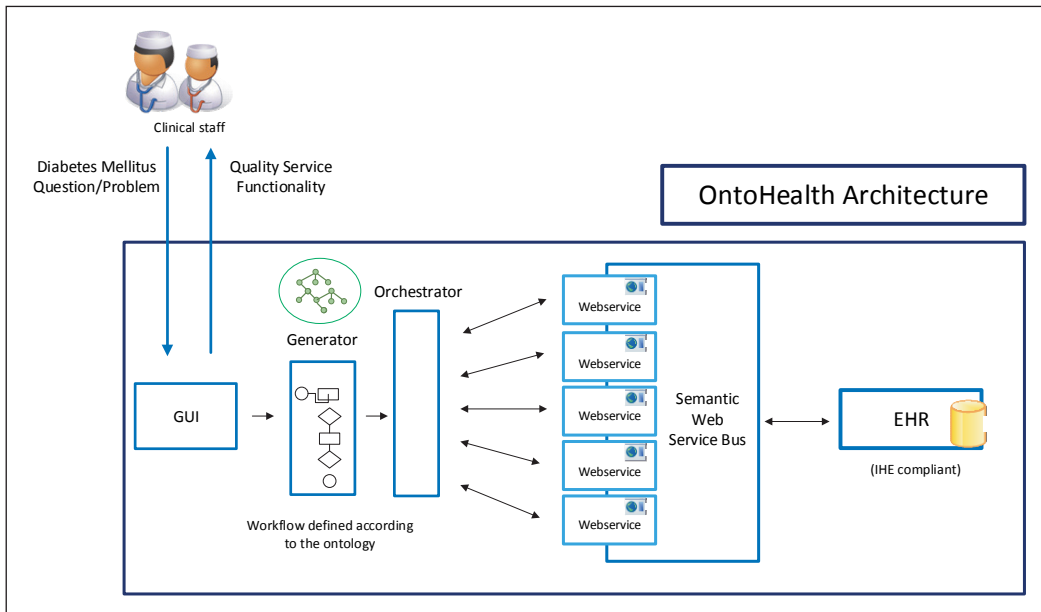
Clinical staff

Diabetes Mellitus
Question/Problem

Quality Service
Functionality

OntoHealth Architecture

Generator

Orchestrator

GUI

Workflow defined according to the ontology

Webservice

Webservice

Webservice

Webservice

Webservice

Semantic
Web
Service Bus

EHR

(IHE compliant)